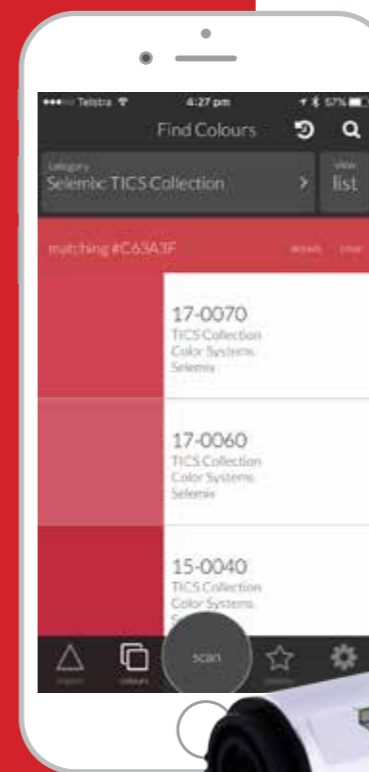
●●●○○ Telstra 4:27 pm 57%

Find Colours

category
Selemic TICS Collection

view
list

matching #C63A3F

17-0070
TICS Collection
Color Systems
Selemix

17-0060
TICS Collection
Color Systems
Selemix

15-0040
TICS Collection
Color Systems
S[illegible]

scan